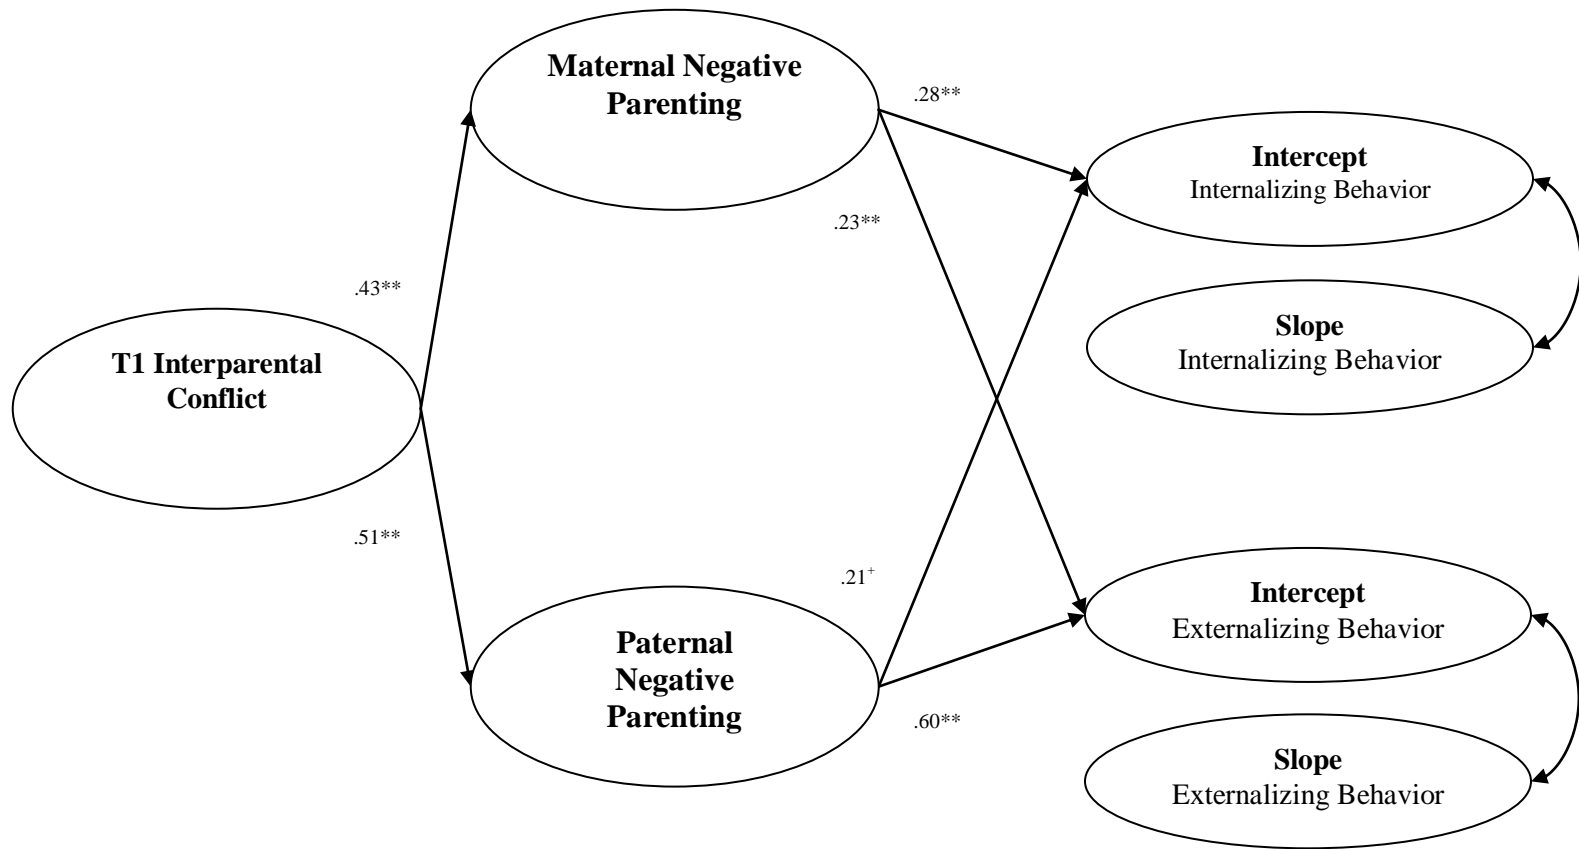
Maternal Negative Parenting

.28**

Intercept
Internalizing Behavior

.23**

.43**

Slope
Internalizing Behavior

T1 Interparental Conflict

.51**

$.21^{+}$

Intercept
Externalizing Behavior

Paternal Negative Parenting

.60**

Slope
Externalizing Behavior